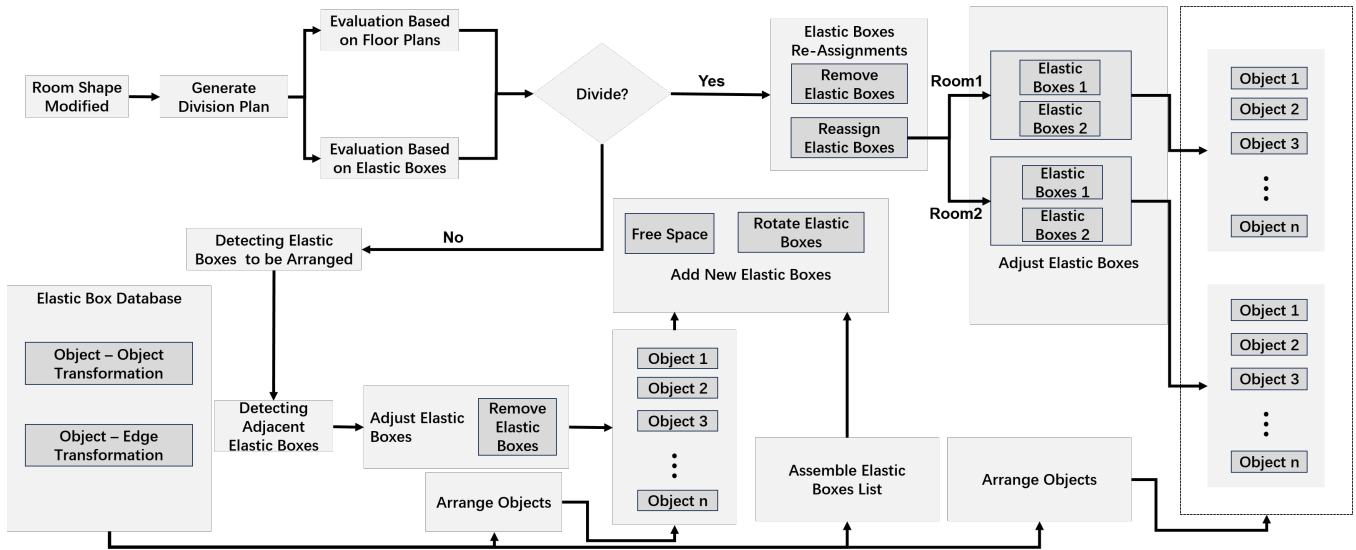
Room Shape Modified

Generate Division Plan

Evaluation Based on Floor Plans

Evaluation Based on Elastic Boxes

Divide?

Yes

No

Elastic Boxes Re-Assignments

Remove Elastic Boxes

Reassign Elastic Boxes

Room1

Room2

Elastic Boxes 1

Elastic Boxes 2

Elastic Boxes 1

Elastic Boxes 2

Adjust Elastic Boxes

Object 1

Object 2

Object 3

⋮

Object n

Object 1

Object 2

Object 3

⋮

Object n

Detecting Elastic Boxes to be Arranged

Free Space

Rotate Elastic Boxes

Add New Elastic Boxes

Elastic Box Database

Object – Object Transformation

Object – Edge Transformation

Detecting Adjacent Elastic Boxes

Adjust Elastic Boxes

Remove Elastic Boxes

Object 1

Object 2

Object 3

⋮

Object n

Arrange Objects

Assemble Elastic Boxes List

Arrange Objects